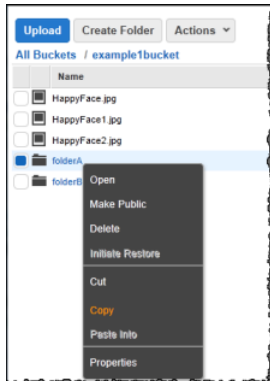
Upload Create Folder Actions

All Buckets / example1bucket

Name

HappyFace.jpg

HappyFace1.jpg

HappyFace2.jpg

folderA

folderB

Open

Make Public

Delete

Initiate Restore

Cut

Copy

Paste Into

Properties